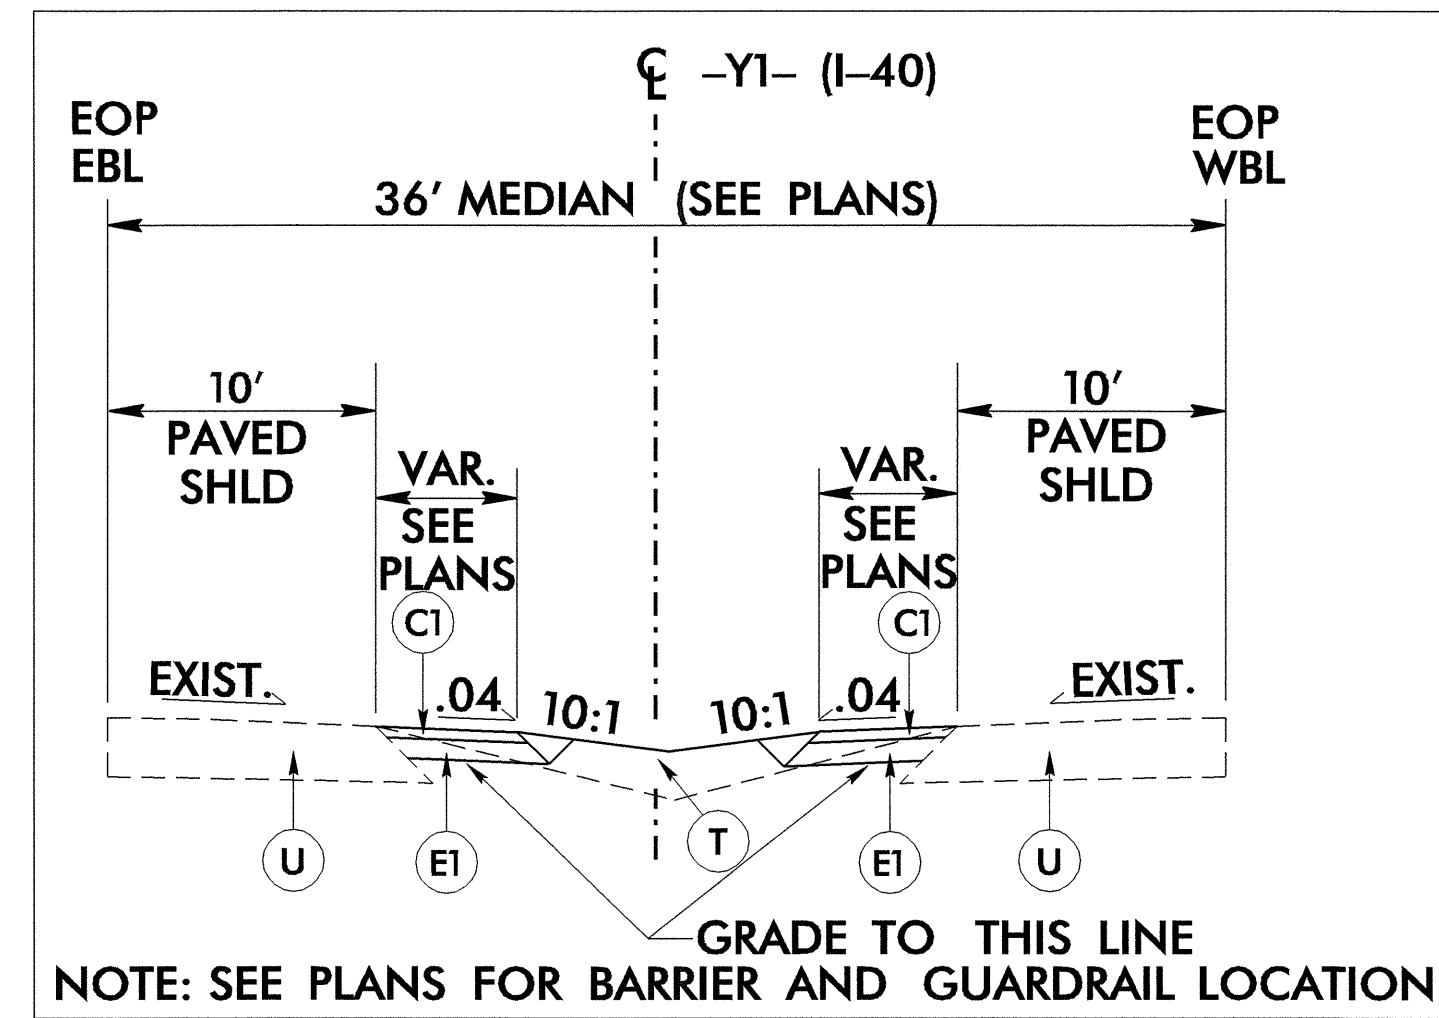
℄ -Y1- (I-40)

EOP EBL

EOP WBL

36' MEDIAN (SEE PLANS)

10' PAVED SHLD

VAR. SEE PLANS

VAR. SEE PLANS

10' PAVED SHLD

C1

C1

EXIST.

.04

10:1

10:1

.04

EXIST.

U

E1

T

E1

U

GRADE TO THIS LINE

NOTE: SEE PLANS FOR BARRIER AND GUARDRAIL LOCATION